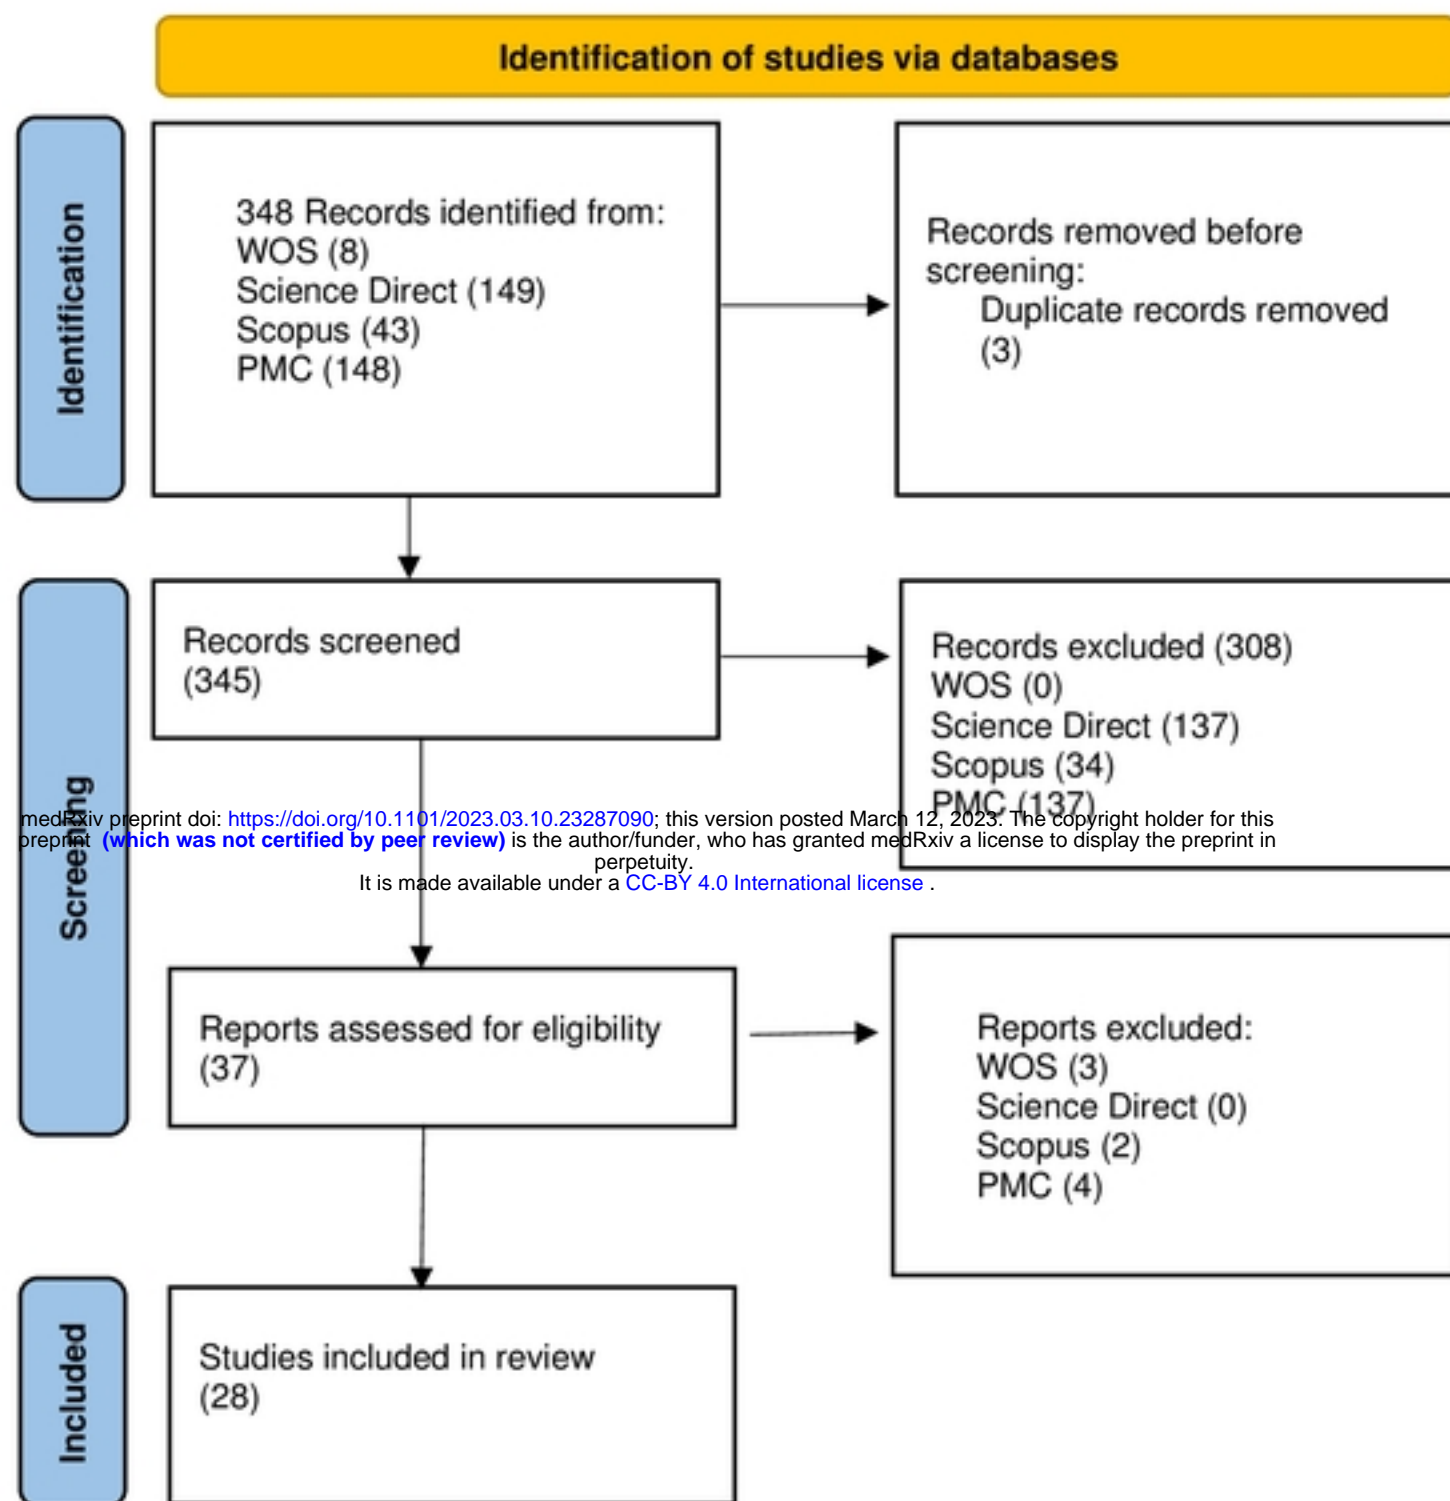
Identification of studies via databases

Identification

348 Records identified from:
WOS (8)
Science Direct (149)
Scopus (43)
PMC (148)

Records removed before screening:
Duplicate records removed (3)

Screening

Records screened (345)

Records excluded (308)
WOS (0)
Science Direct (137)
Scopus (34)
PMC (137)

medRxiv preprint doi: https://doi.org/10.1101/2023.03.10.23287090; this version posted March 12, 2023. The copyright holder for this preprint (which was not certified by peer review) is the author/funder, who has granted medRxiv a license to display the preprint in perpetuity.
It is made available under a CC-BY 4.0 International license .

Reports assessed for eligibility (37)

Reports excluded:
WOS (3)
Science Direct (0)
Scopus (2)
PMC (4)

Included

Studies included in review (28)